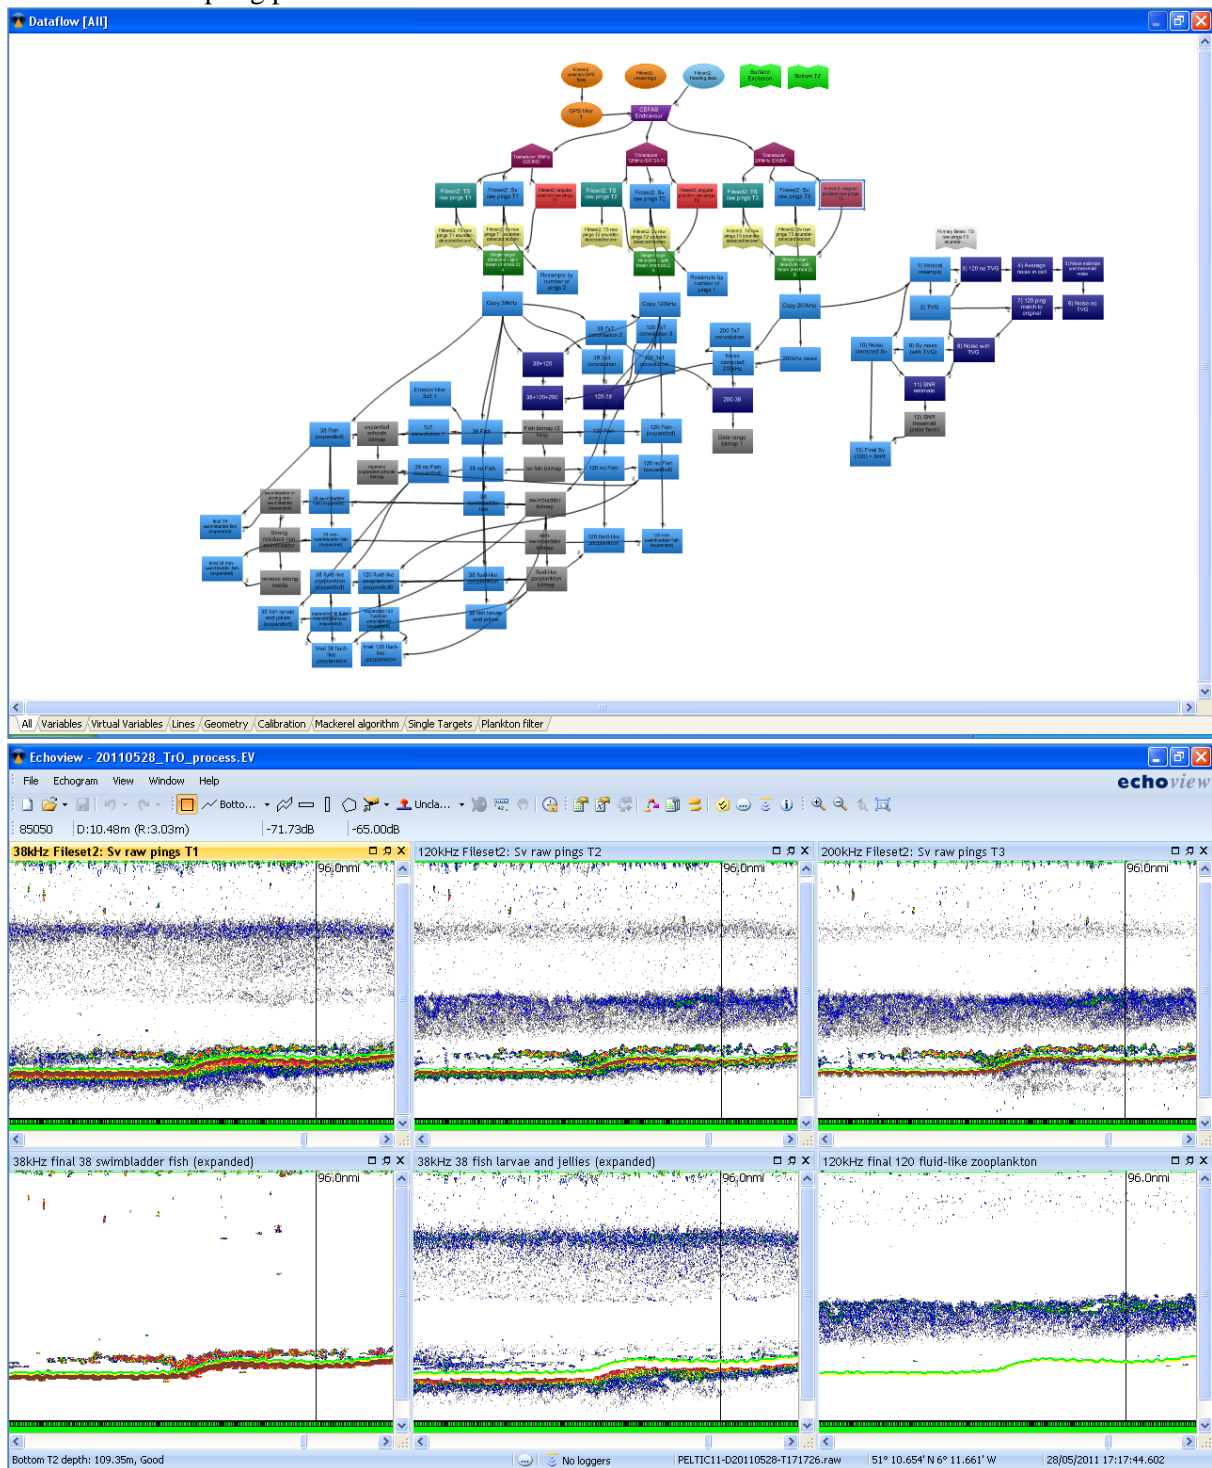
Dataflow [All]

Fileset2 position GPS fixes
Fileset2 pingtimes
Fileset2 heading line
Surface Exclusion
Bottom T2
GPS filter
CEFAS Endeavour
Transducer 38kHz
Transducer 120kHz
Transducer 200kHz
Fileset2: T8 raw pings T1
Fileset2: Sv raw pings T1
Fileset2: angular position raw pings T1
Fileset2: T8 raw pings T2
Fileset2: Sv raw pings T2
Fileset2: angular position raw pings T2
Fileset2: T8 raw pings T3
Fileset2: Sv raw pings T3
Fileset2: angular position raw pings T3
Resample by number of pings 2
Resample by number of pings 3
Copy 38kHz
Copy 120kHz
Copy 200kHz
Primary fileset: T3 raw pings T3 bitstander
1) Vertical resample
3) 120 no TVG
4) Average noise in cell
5) Noise estimate and threshold noise
2) TVG
7) 120 ping match to original
6) Noise no TVG
10) Noise corrected Sv
9) Sv noise (with TVG)
8) Noise with TVG
11) SNR estimate
12) SNR threshold
13) Final Sv (120) + SNR
38 7x7 convolution 2
120 7x7 convolution 3
200 7x7 convolution
38 3x3 convolution
120 3x3 convolution
Noise corrected 200kHz
200kHz noise
38+120
38+120+200
120-38
200-38
Data range bitmap
Erosion filter 3x3 1
38 Fish (expanded)
expanded schools bitmap
7x7 convolution 1
38 Fish
Fish bitmap (3 freq)
120 Fish
120 Fish (expanded)
38 no Fish
no fish bitmap
120 no Fish
120 no Fish (expanded)
swimbladder bitmap
38 swimbladder fish
non swimbladder bitmap
120 fluid-like zooplankton
120 non swimbladder fish (expanded)
fluid-like zooplankton bitmap
38 fluid-like zooplankton
38 fish larvae and jellies
remove strong seabed
final 38 swimbladder fish (expanded)
final 38 non swimbladder fish (expanded)
38 fluid-like zooplankton (expanded)
120 fluid-like zooplankton (expanded)
38 fish larvae and jellies (expanded)
final 38 fluid-like zooplankton
final 120 fluid-like zooplankton

All / Variables / Virtual Variables / Lines / Geometry / Calibration / Mackerel algorithm / Single Targets / Plankton filter

Echoview - 20110528_TrO_process.EV
File Echogram View Window Help
echoview
Botto... Uncla...
85050 D:10.48m (R:3.03m) -71.73dB -65.00dB

38kHz Fileset2: Sv raw pings T1
96.0nmi
120kHz Fileset2: Sv raw pings T2
96.0nmi
200kHz Fileset2: Sv raw pings T3
96.0nmi
38kHz final 38 swimbladder fish (expanded)
96.0nmi
38kHz 38 fish larvae and jellies (expanded)
96.0nmi
120kHz final 120 fluid-like zooplankton
96.0nmi

Bottom T2 depth: 109.35m, Good
No loggers
PELTIC11-D20110528-T171726.raw
51° 10.654' N 6° 11.661' W
28/05/2011 17:17:44.602